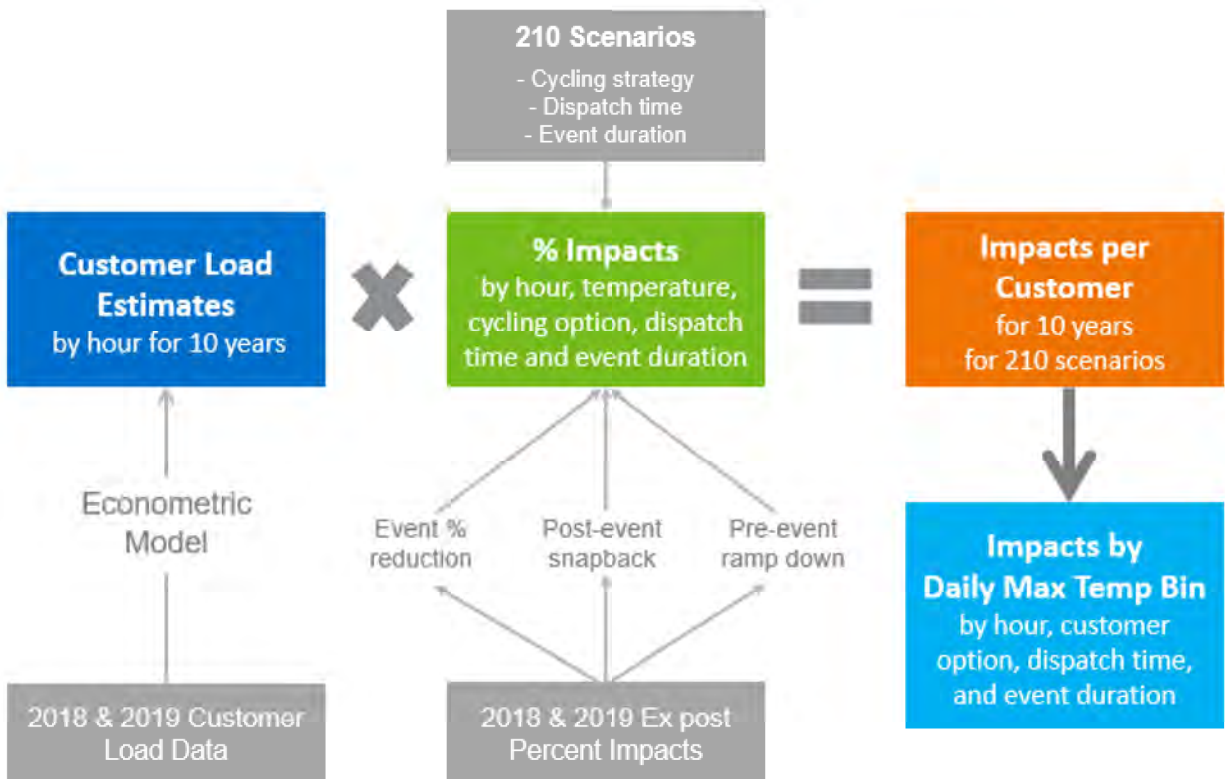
210 Scenarios
- Cycling strategy
- Dispatch time
- Event duration

Customer Load Estimates
by hour for 10 years

% Impacts
by hour, temperature, cycling option, dispatch time and event duration

Impacts per Customer
for 10 years
for 210 scenarios

Econometric Model

Event % reduction

Post-event snapback

Pre-event ramp down

Impacts by Daily Max Temp Bin
by hour, customer option, dispatch time, and event duration

2018 & 2019 Customer Load Data

2018 & 2019 Ex post Percent Impacts